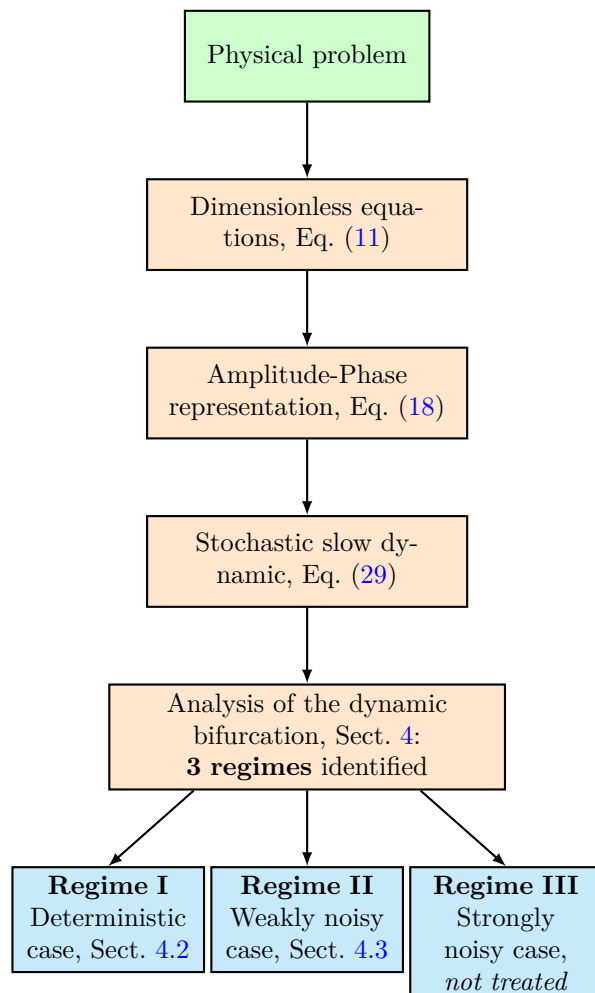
Physical problem

Dimensionless equations, Eq. (11)

Amplitude-Phase representation, Eq. (18)

Stochastic slow dynamic, Eq. (29)

Analysis of the dynamic bifurcation, Sect. 4: **3 regimes** identified

**Regime I** Deterministic case, Sect. 4.2

**Regime II** Weakly noisy case, Sect. 4.3

**Regime III** Strongly noisy case, *not treated*